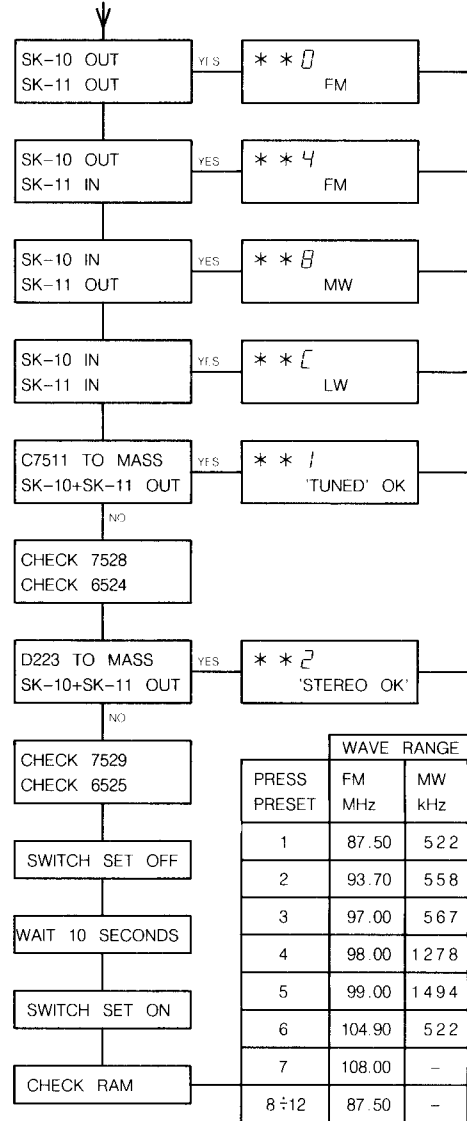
SK-10 OUT
SK-11 OUT

YES

* * 0
FM

SK-10 OUT
SK-11 IN

YES

* * 4
FM

SK-10 IN
SK-11 OUT

YES

* * 8
MW

SK-10 IN
SK-11 IN

YES

* * C
LW

C7511 TO MASS
SK-10+SK-11 OUT

YES

* * 1
'TUNED' OK

NO

CHECK 7528
CHECK 6524

D223 TO MASS
SK-10+SK-11 OUT

YES

* * 2
'STEREO OK'

NO

CHECK 7529
CHECK 6525

SWITCH SET OFF

WAIT 10 SECONDS

SWITCH SET ON

CHECK RAM

| PRESS PRESET | WAVE RANGE FM MHz | MW kHz |
|---|---|---|
| 1 | 87.50 | 522 |
| 2 | 93.70 | 558 |
| 3 | 97.00 | 567 |
| 4 | 98.00 | 1278 |
| 5 | 99.00 | 1494 |
| 6 | 104.90 | 522 |
| 7 | 108.00 | – |
| 8÷12 | 87.50 | – |